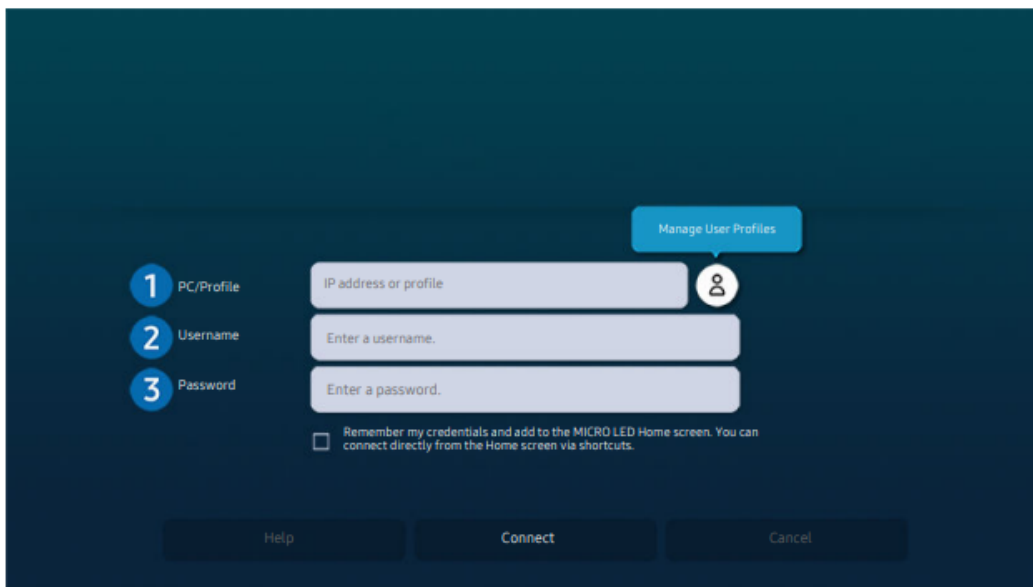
Manage User Profiles

1 PC/Profile
IP address or profile

2 Username
Enter a username.

3 Password
Enter a password.

Remember my credentials and add to the MICRO LED Home screen. You can connect directly from the Home screen via shortcuts.

Help
Connect
Cancel